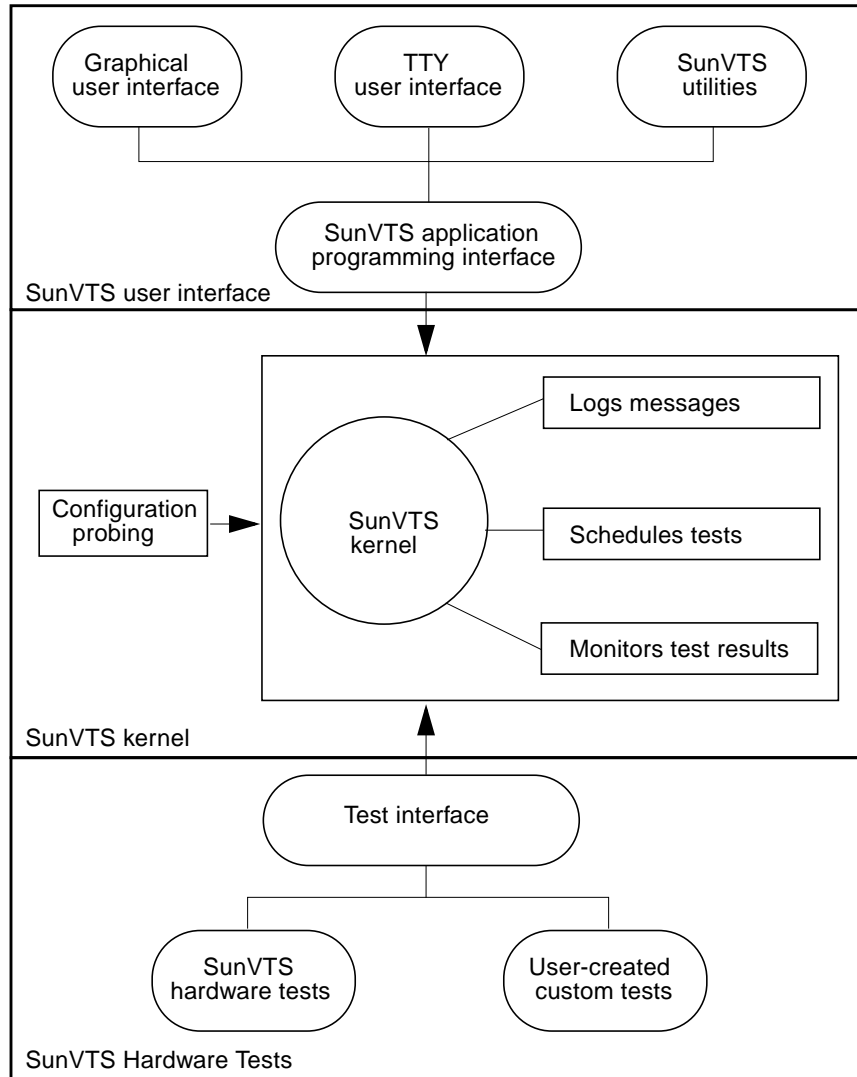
Graphical user interface

TTY user interface

SunVTS utilities

SunVTS application programming interface

SunVTS user interface

Logs messages

Configuration probing

SunVTS kernel

Schedules tests

Monitors test results

SunVTS kernel

Test interface

SunVTS hardware tests

User-created custom tests

SunVTS Hardware Tests